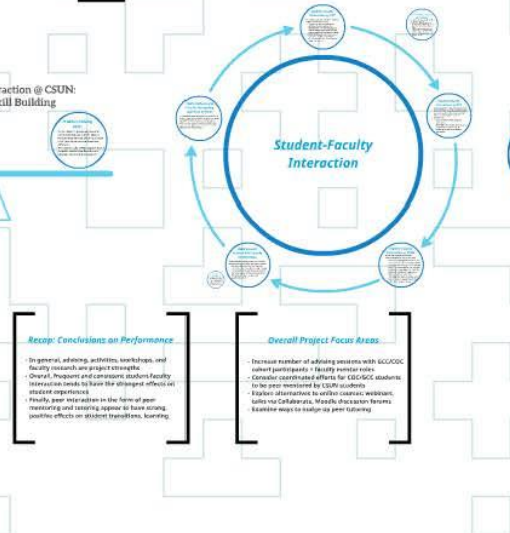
raction @ CSUN:
kill Building

Student-Faculty Interaction

Recap: Conclusions on Performance

- In general, advising, activities, workshops, and faculty research are project strengths
- Overall, frequent and consistent student-faculty interaction tends to have the strongest effects on student experiences
- Finally, peer interaction in the form of peer mentoring and tutoring appear to have strong, positive effects on student transitions, learning

Overall Project Focus Areas

- Increase number of advising sessions with GCC/COC cohort participants + faculty mentor roles
- Consider coordinated efforts for COC/GCC students to be peer mentored by CSUN students
- Explore alternatives to online courses: webinars, talks via Collaborate, Moodle discussion forums
- Examine ways to scale up peer tutoring